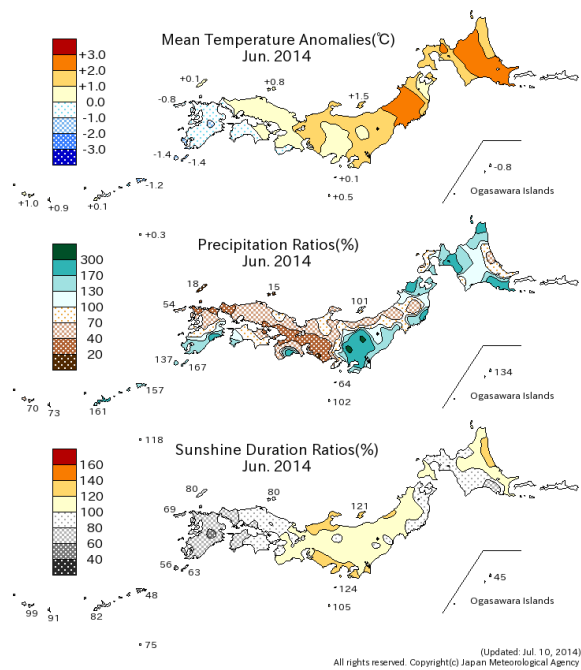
Mean Temperature Anomalies(℃)
Jun. 2014

+3.0
+2.0
+1.0
0.0
-1.0
-2.0
-3.0

+0.1
+0.8
-0.8
+1.5
-1.4
-1.4
-1.2
+1.0
+0.9
+0.1
+0.1
+0.5
-0.8
Ogasawara Islands
+0.3

Precipitation Ratios(%)
Jun. 2014

300
170
130
100
70
40
20

18
15
54
101
137
167
64
102
70
73
161
157
134
Ogasawara Islands
118

Sunshine Duration Ratios(%)
Jun. 2014

160
140
120
100
80
60
40

80
80
69
121
56
63
124
105
99
91
82
48
45
Ogasawara Islands
75

(Updated: Jul. 10, 2014)
All rights reserved. Copyright(c) Japan Meteorological Agency